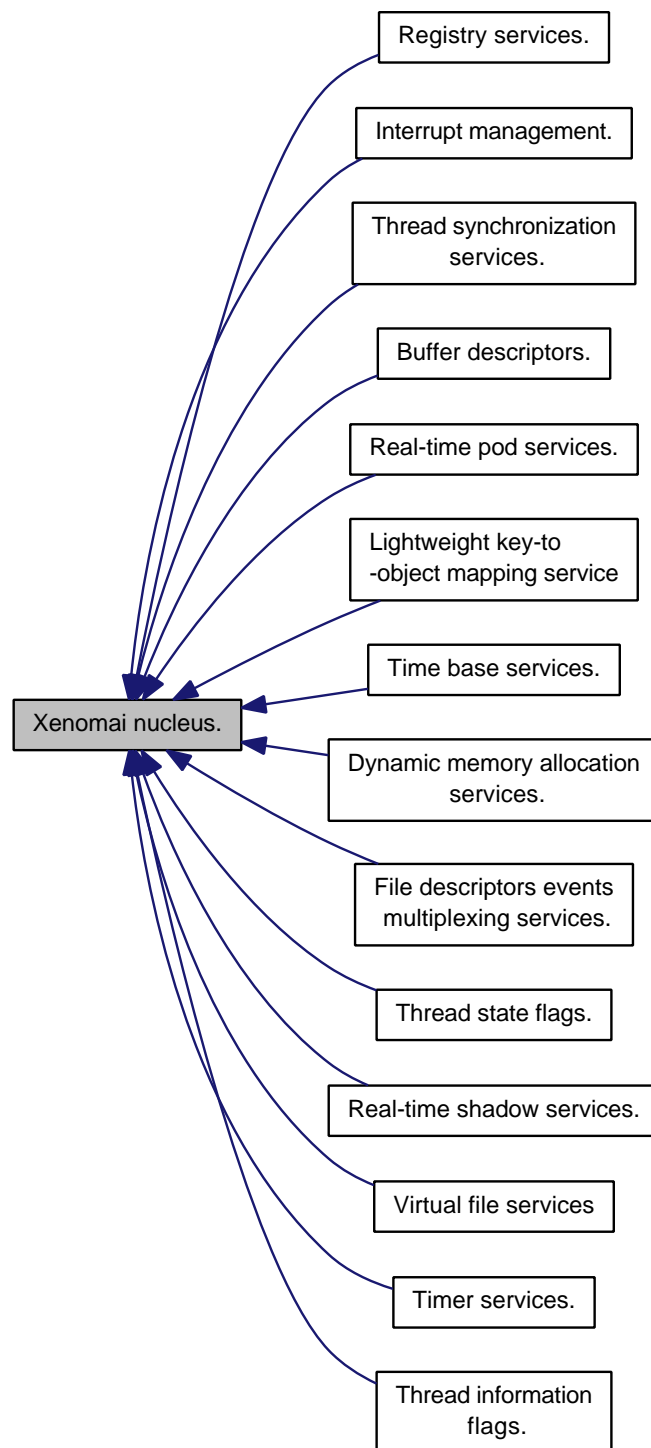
Registry services.

Interrupt management.

Thread synchronization services.

Buffer descriptors.

Real-time pod services.

Lightweight key-to -object mapping service

Time base services.

Xenomai nucleus.

Dynamic memory allocation services.

File descriptors events multiplexing services.

Thread state flags.

Real-time shadow services.

Virtual file services

Timer services.

Thread information flags.